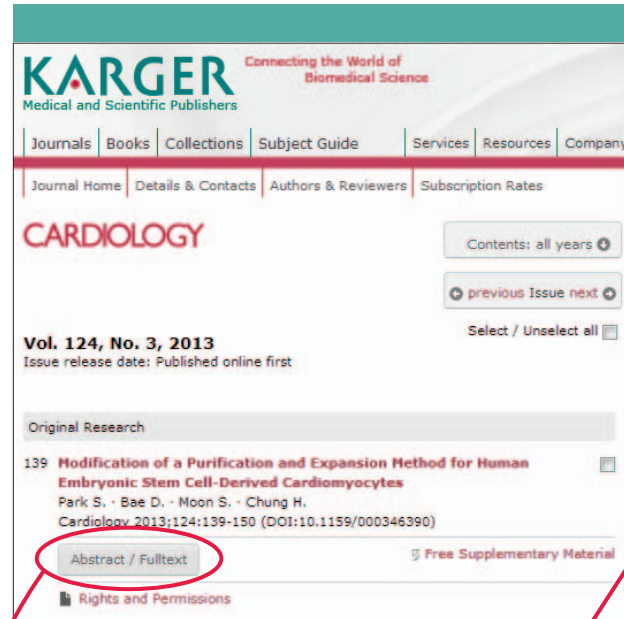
KARGER
Medical and Scientific Publishers

Connecting the World of Biomedical Science

Journals | Books | Collections | Subject Guide | Services | Resources | Company

Journal Home | Details & Contacts | Authors & Reviewers | Subscription Rates

CARDIOLOGY

Contents: all years

previous Issue next

Vol. 124, No. 3, 2013
Issue release date: Published online first

Select / Unselect all

Original Research

139 Modification of a Purification and Expansion Method for Human Embryonic Stem Cell-Derived Cardiomyocytes
Park S. · Bae D. · Moon S. · Chung H.
Cardiology 2013;124:139-150 (DOI:10.1159/000346390)

Abstract / Fulltext

Free Supplementary Material

Rights and Permissions